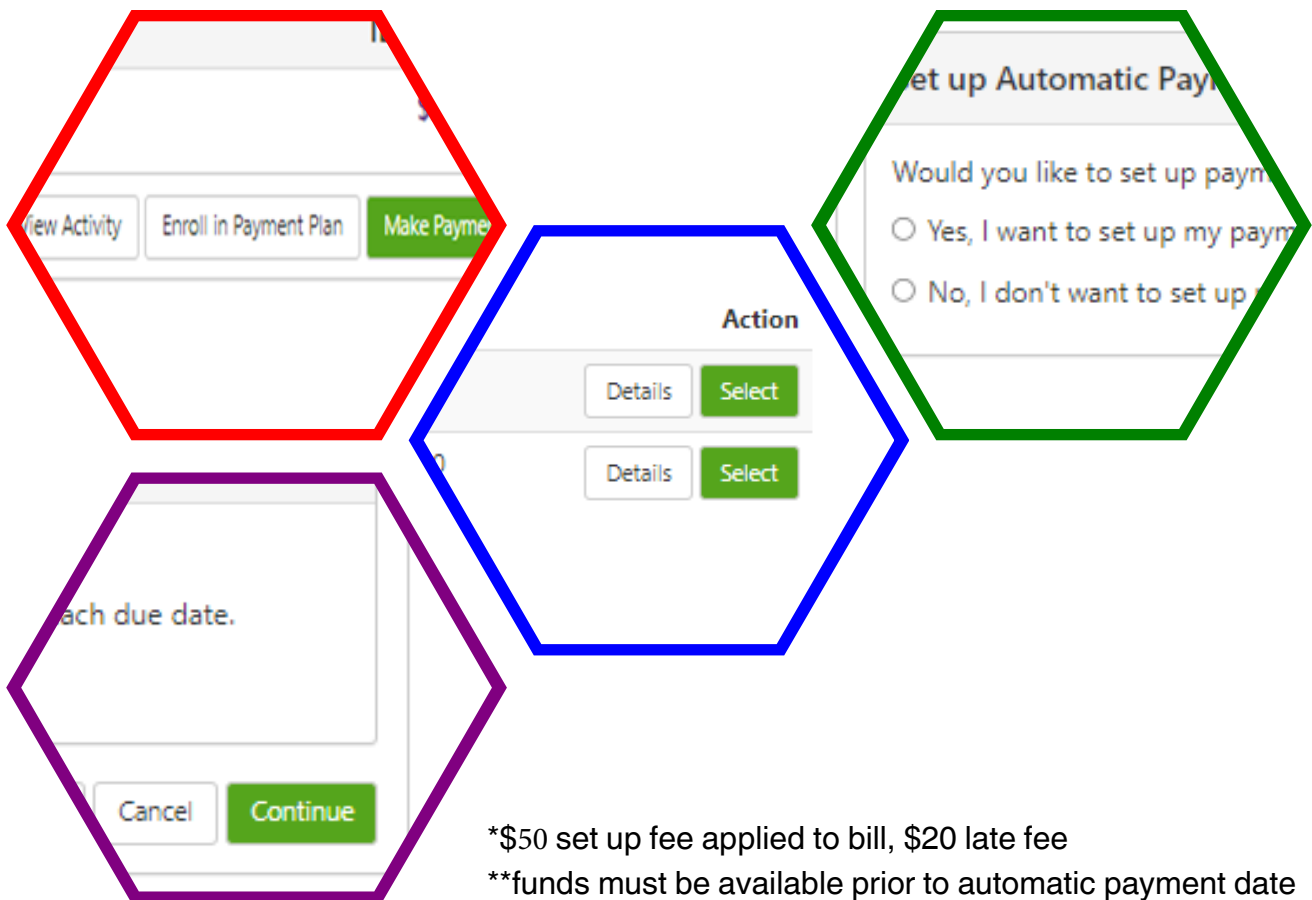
View Activity

Enroll in Payment Plan

Make Payme

Action

Details

Select

Details

Select

et up Automatic Payı

Would you like to set up paym

Yes, I want to set up my paym

No, I don't want to set up

ach due date.

Cancel

Continue

*$50 set up fee applied to bill, $20 late fee

**funds must be available prior to automatic payment date